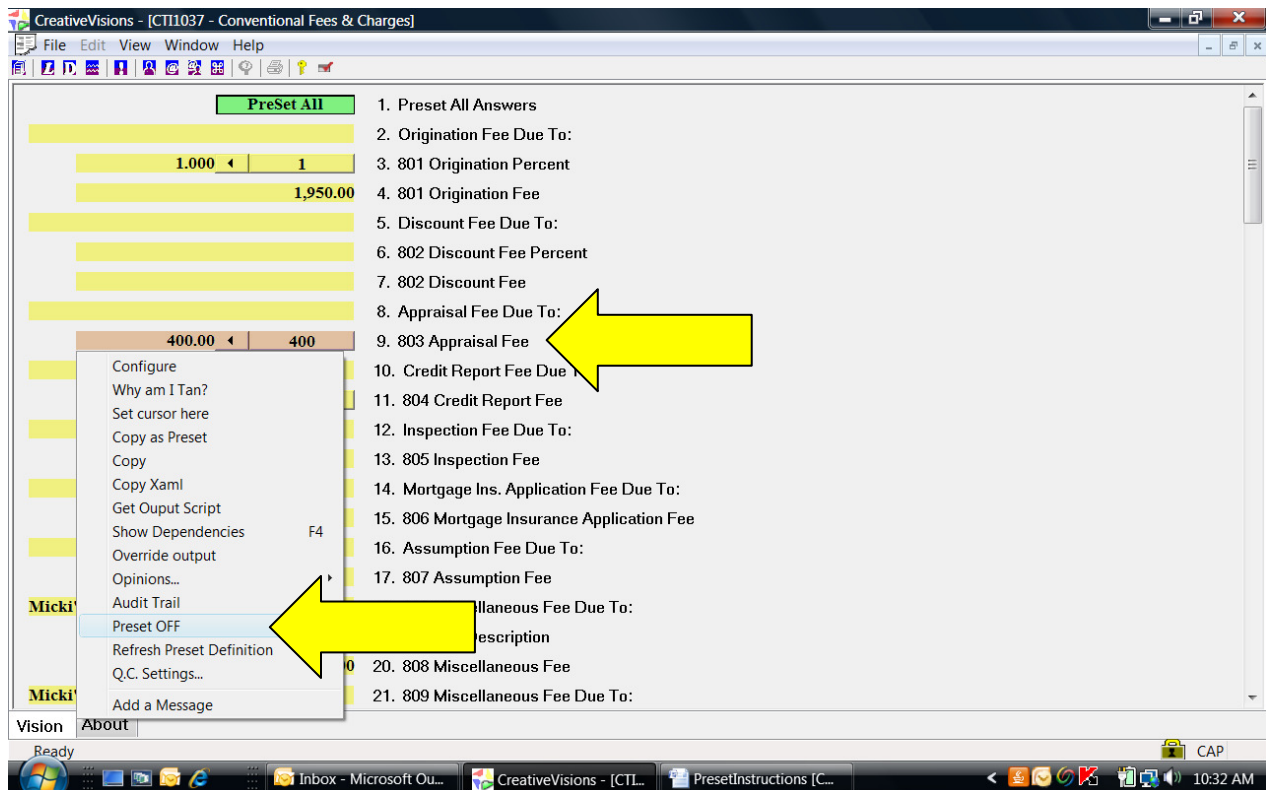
CreativeVisions - [CTI1037 - Conventional Fees & Charges]

File Edit View Window Help

PreSet All
1. Preset All Answers
2. Origination Fee Due To:
1.000 1
3. 801 Origination Percent
1,950.00
4. 801 Origination Fee
5. Discount Fee Due To:
6. 802 Discount Fee Percent
7. 802 Discount Fee
8. Appraisal Fee Due To:
400.00 400
9. 803 Appraisal Fee
10. Credit Report Fee Due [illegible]
11. 804 Credit Report Fee
12. Inspection Fee Due To:
13. 805 Inspection Fee
14. Mortgage Ins. Application Fee Due To:
15. 806 Mortgage Insurance Application Fee
16. Assumption Fee Due To:
17. 807 Assumption Fee
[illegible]llaneous Fee Due To:
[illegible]escription
20. 808 Miscellaneous Fee
21. 809 Miscellaneous Fee Due To:

Micki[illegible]
Micki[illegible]

Configure
Why am I Tan?
Set cursor here
Copy as Preset
Copy
Copy Xaml
Get Ouput Script
Show Dependencies F4
Override output
Opinions...
Audit Trail
Preset OFF
Refresh Preset Definition
Q.C. Settings...
Add a Message

Vision About
Ready
CAP
Inbox - Microsoft Ou...
CreativeVisions - [CTI...
PresetInstructions [C...
10:32 AM